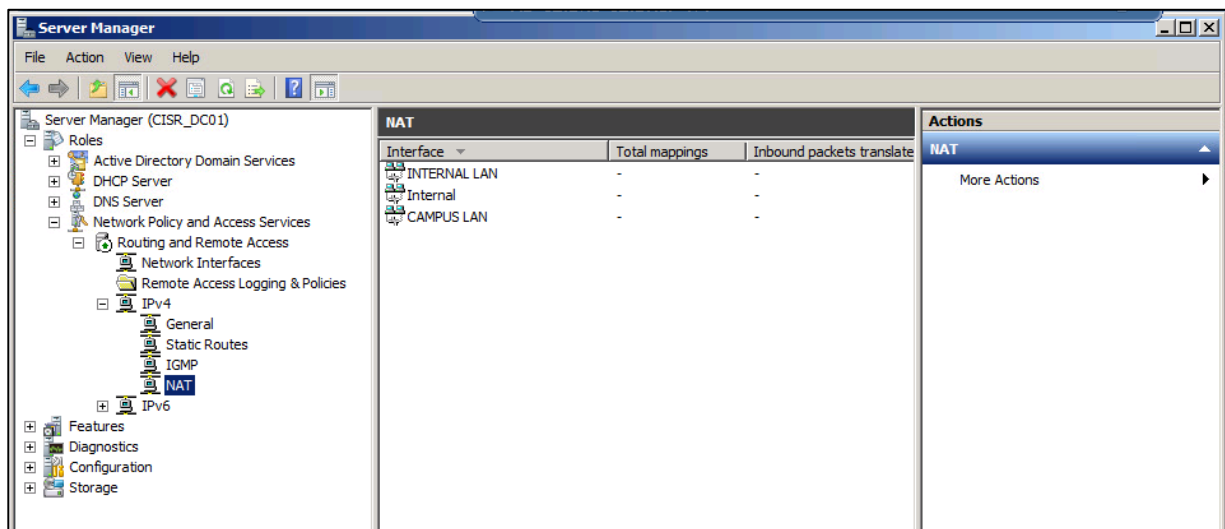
Server Manager

File Action View Help

Server Manager (CISR_DC01)
Roles
Active Directory Domain Services
DHCP Server
DNS Server
Network Policy and Access Services
Routing and Remote Access
Network Interfaces
Remote Access Logging & Policies
IPv4
General
Static Routes
IGMP
NAT
IPv6
Features
Diagnostics
Configuration
Storage

NAT

| Interface | Total mappings | Inbound packets translate |
|---|---|---|
| INTERNAL LAN | - | - |
| Internal | - | - |
| CAMPUS LAN | - | - |

Actions
NAT
More Actions